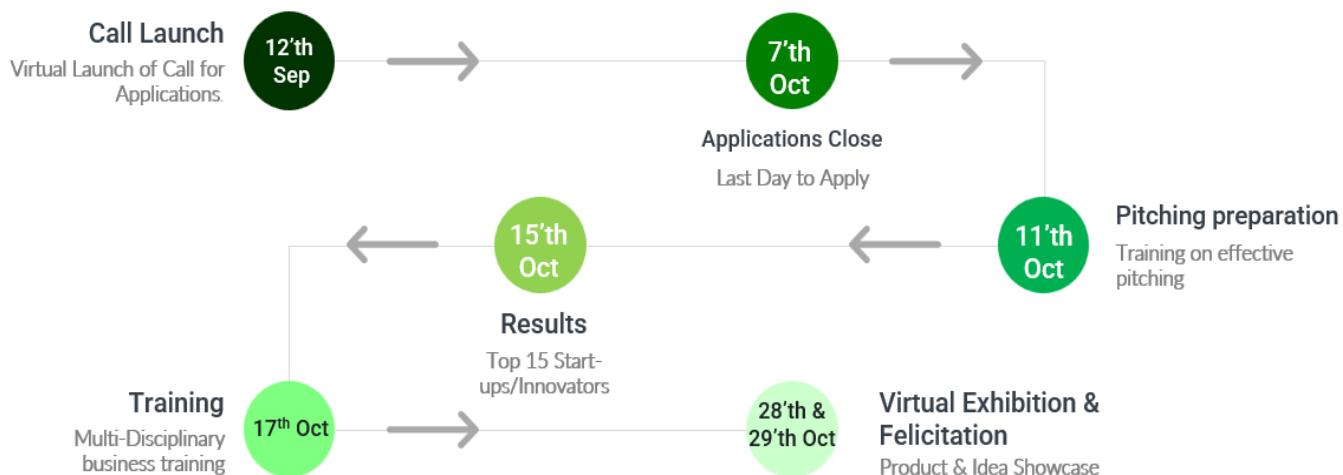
Call Launch
Virtual Launch of Call for Applications.

12'th Sep

7'th Oct

Applications Close
Last Day to Apply

11'th Oct

Pitching preparation
Training on effective pitching

15'th Oct

Results
Top 15 Start-ups/Innovators

Training
Multi-Disciplinary business training

$17^{th}$ Oct

28'th & 29'th Oct

Virtual Exhibition & Felicitation
Product & Idea Showcase